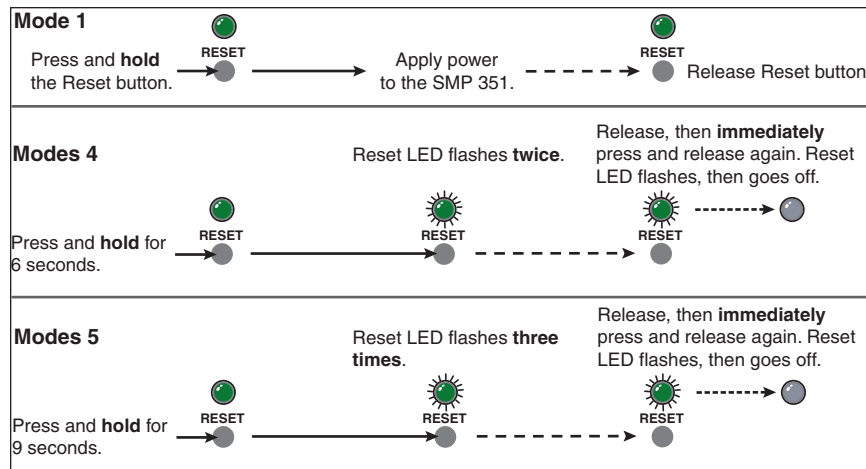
Mode 1

Press and hold the Reset button.

RESET

Apply power to the SMP 351.

RESET

Release Reset button

Modes 4

Reset LED flashes twice.

Release, then immediately press and release again. Reset LED flashes, then goes off.

RESET

RESET

RESET

Press and hold for 6 seconds.

Modes 5

Reset LED flashes three times.

Release, then immediately press and release again. Reset LED flashes, then goes off.

RESET

RESET

RESET

Press and hold for 9 seconds.